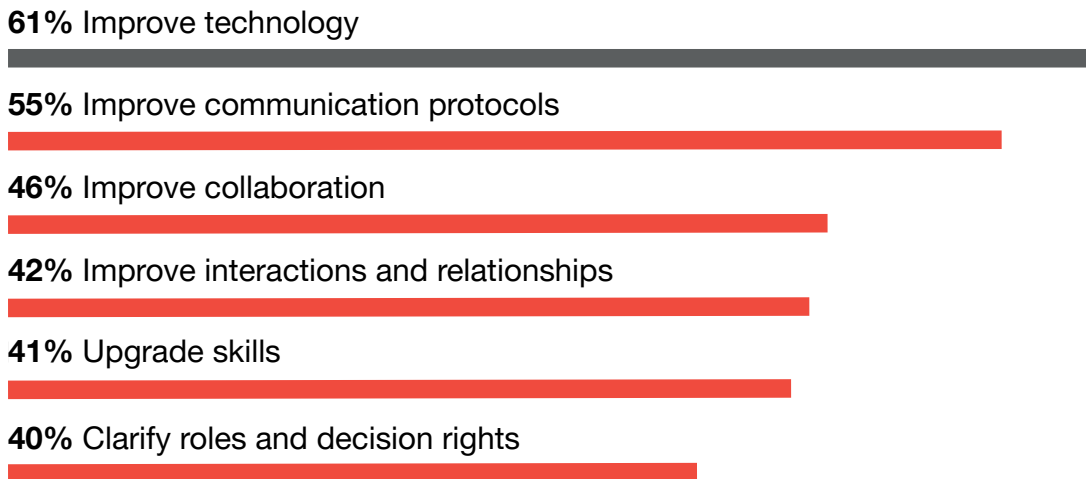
**61%** Improve technology

**55%** Improve communication protocols

**46%** Improve collaboration

**42%** Improve interactions and relationships

**41%** Upgrade skills

**40%** Clarify roles and decision rights